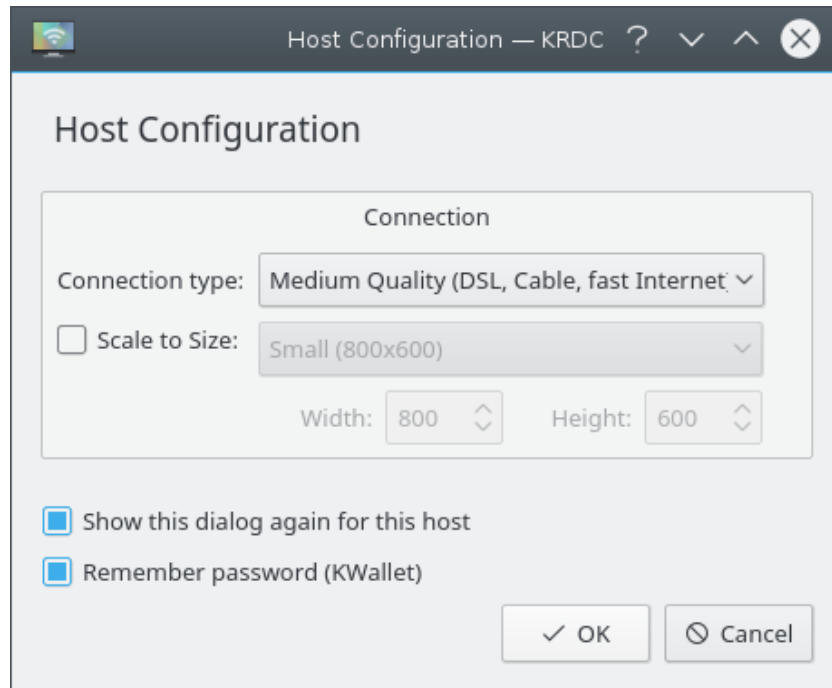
Host Configuration — KRDC ?

Host Configuration

Connection

Connection type: Medium Quality (DSL, Cable, fast Internet

Scale to Size: Small (800x600)

Width: 800 Height: 600

Show this dialog again for this host

Remember password (KWallet)

OK Cancel